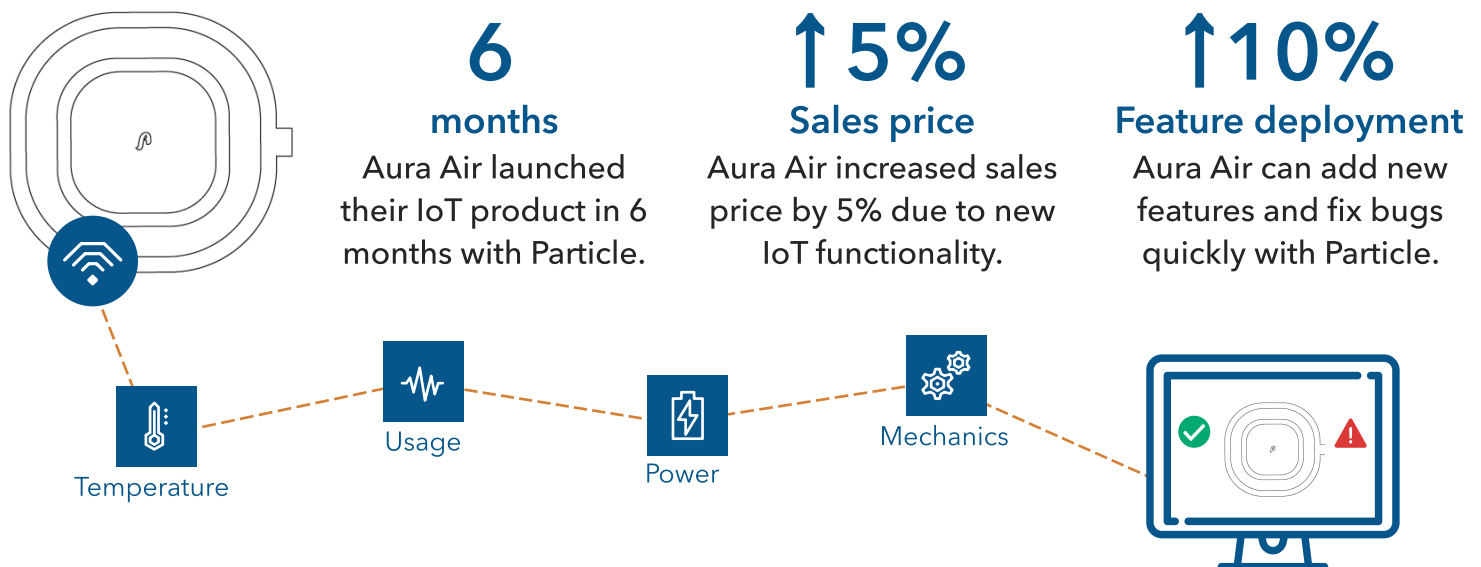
6
months
Aura Air launched their IoT product in 6 months with Particle.

↑5%
Sales price
Aura Air increased sales price by 5% due to new IoT functionality.

↑10%
Feature deployment
Aura Air can add new features and fix bugs quickly with Particle.

Temperature

Usage

Power

Mechanics